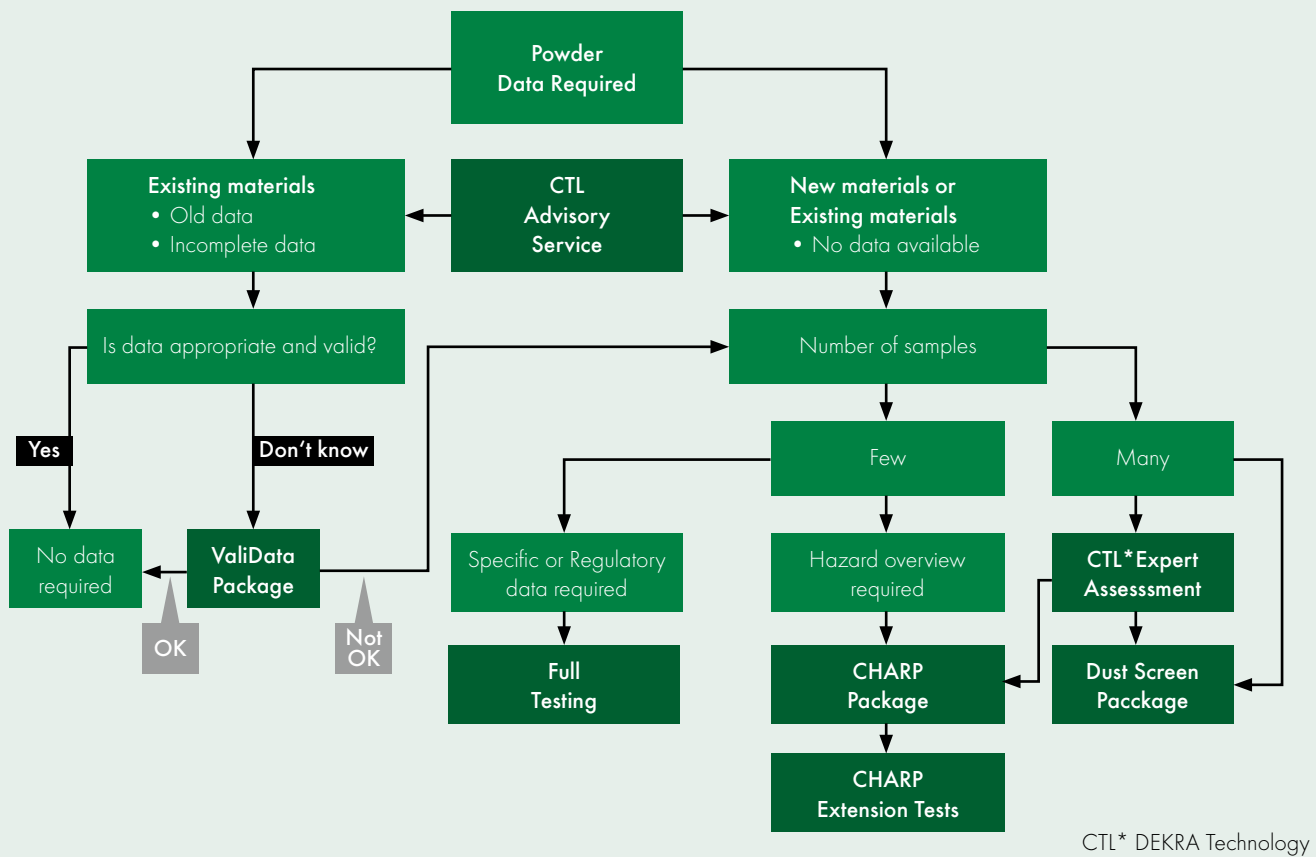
Powder Data Required

Existing materials
• Old data
• Incomplete data

CTL Advisory Service

New materials or Existing materials
• No data available

Is data appropriate and valid?

Number of samples

Yes

Don't know

Few

Many

No data required

ValiData Package

Specific or Regulatory data required

Hazard overview required

CTL*Expert Assesssment

OK

Not OK

Full Testing

CHARP Package

Dust Screen Pacckage

CHARP Extension Tests

CTL* DEKRA Technology